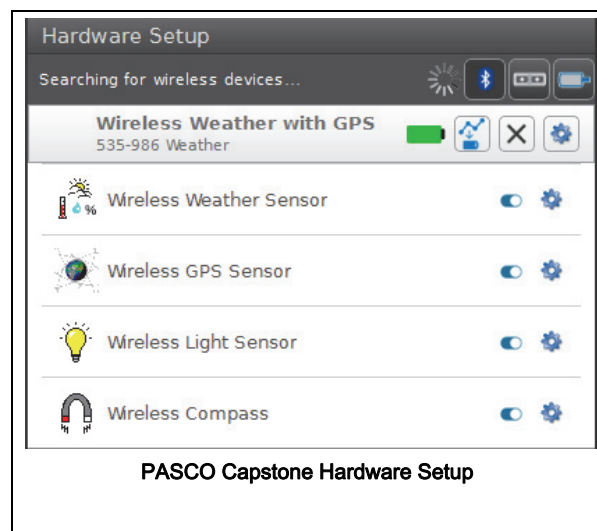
Hardware Setup

Searching for wireless devices...

Wireless Weather with GPS
535-986 Weather

%

Wireless Weather Sensor

Wireless GPS Sensor

Wireless Light Sensor

Wireless Compass

PASCO Capstone Hardware Setup